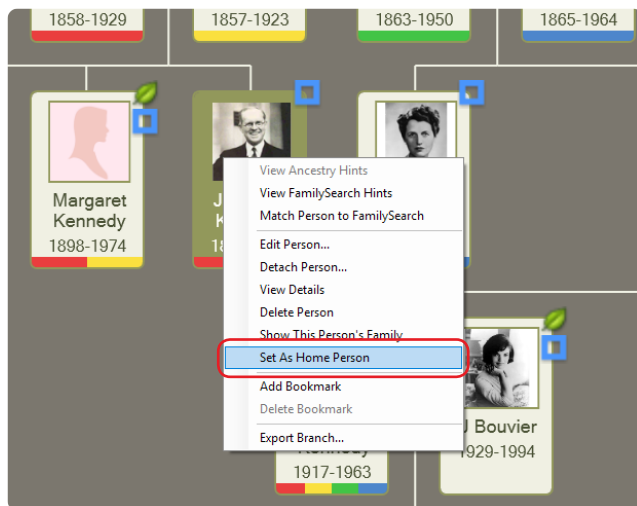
1858-1929
1857-1923
1863-1950
1865-1964

Margaret Kennedy
1898-1974

J
K
18

View Ancestry Hints
View FamilySearch Hints
Match Person to FamilySearch
Edit Person...
Detach Person...
View Details
Delete Person
Show This Person's Family
Set As Home Person
Add Bookmark
Delete Bookmark
Export Branch...

Kennedy
1917-1963

J Bouvier
1929-1994